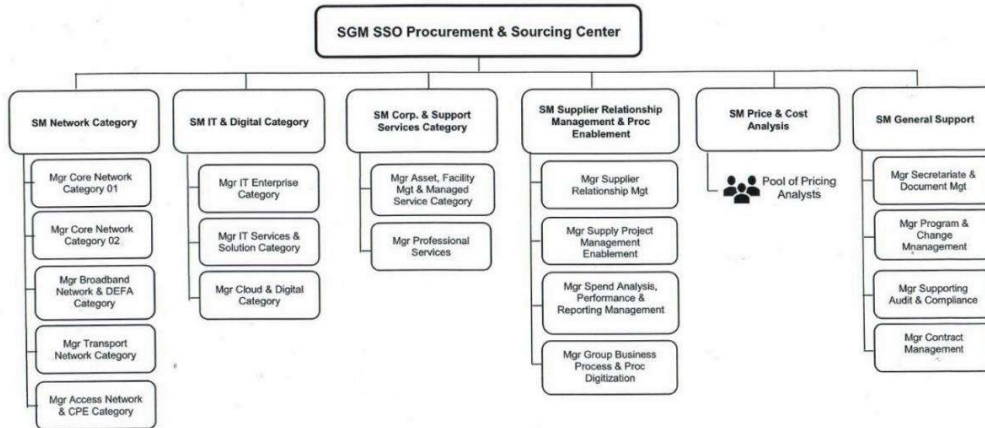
SGM SSO Procurement & Sourcing Center

SM Network Category

Mgr Core Network Category 01

Mgr Core Network Category 02

Mgr Broadband Network & DEFA Category

Mgr Transport Network Category

Mgr Access Network & CPE Category

SM IT & Digital Category

Mgr IT Enterprise Category

Mgr IT Services & Solution Category

Mgr Cloud & Digital Category

SM Corp. & Support Services Category

Mgr Asset, Facility Mgt & Managed Service Category

Mgr Professional Services

SM Supplier Relationship Management & Proc Enablement

Mgr Supplier Relationship Mgt

Mgr Supply Project Management Enablement

Mgr Spend Analysis, Performance & Reporting Management

Mgr Group Business Process & Proc Digitization

SM Price & Cost Analysis

Pool of Pricing Analysts

SM General Support

Mgr Secretariate & Document Mgt

Mgr Program & Change Mnanagement

Mgr Supporting Audit & Compliance

Mgr Contract Management